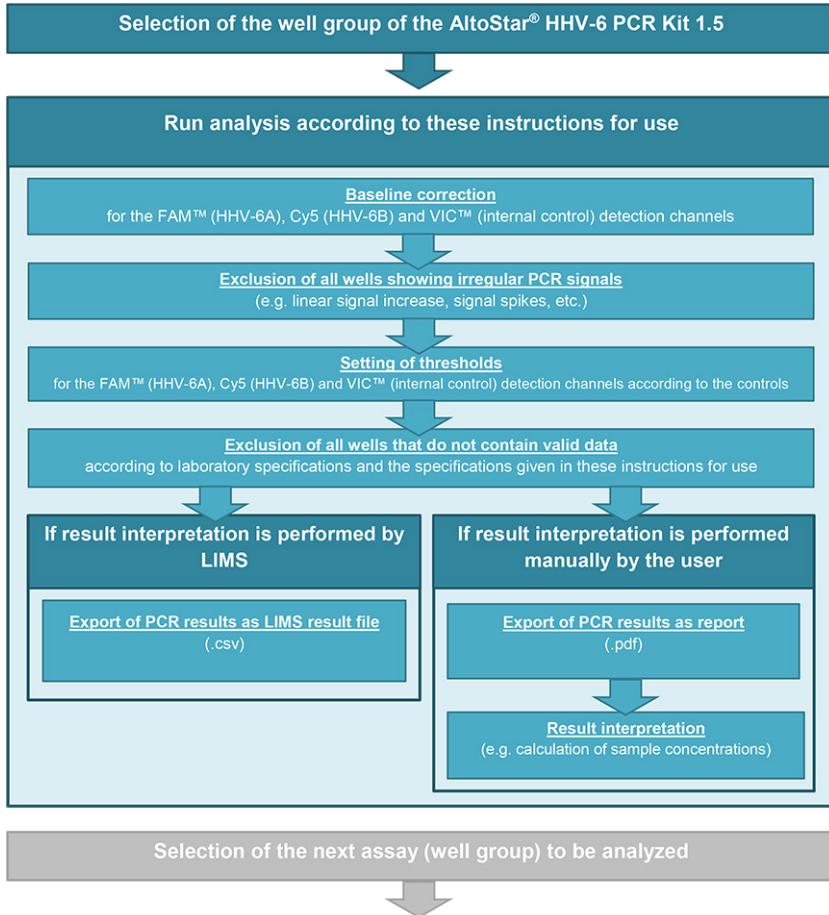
Selection of the well group of the AltoStar® HHV-6 PCR Kit 1.5

Run analysis according to these instructions for use

Baseline correction
for the FAM™ (HHV-6A), Cy5 (HHV-6B) and VIC™ (internal control) detection channels

Exclusion of all wells showing irregular PCR signals
(e.g. linear signal increase, signal spikes, etc.)

Setting of thresholds
for the FAM™ (HHV-6A), Cy5 (HHV-6B) and VIC™ (internal control) detection channels according to the controls

Exclusion of all wells that do not contain valid data
according to laboratory specifications and the specifications given in these instructions for use

If result interpretation is performed by LIMS

Export of PCR results as LIMS result file
(.csv)

If result interpretation is performed manually by the user

Export of PCR results as report
(.pdf)

Result interpretation
(e.g. calculation of sample concentrations)

Selection of the next assay (well group) to be analyzed